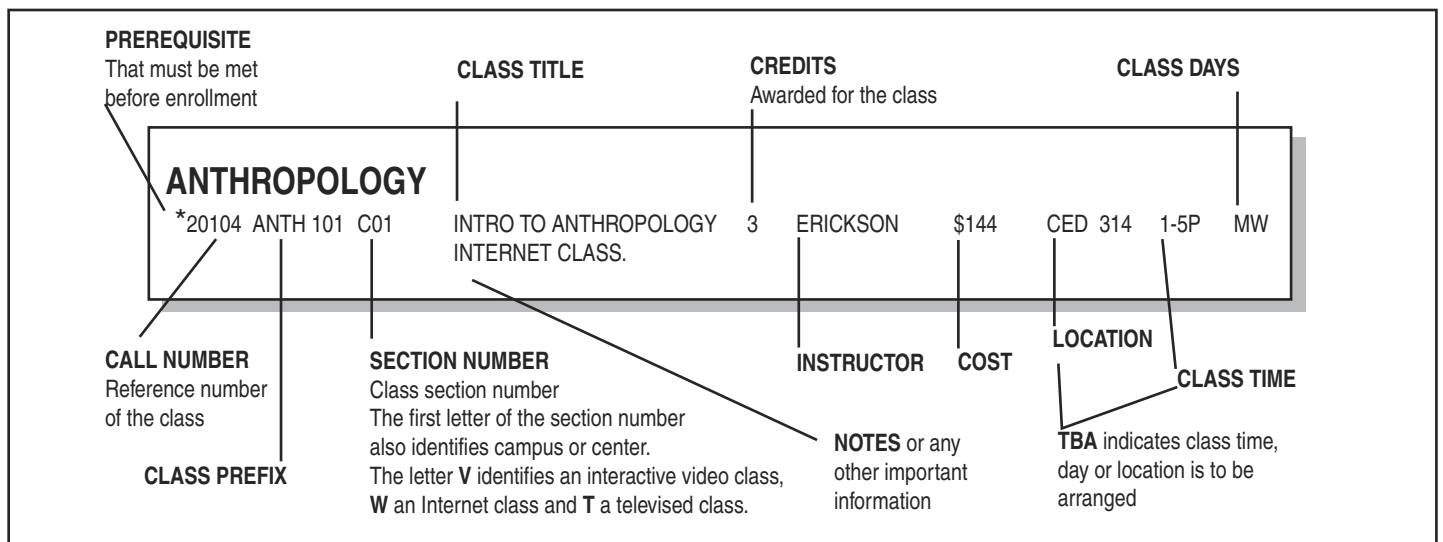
PREREQUISITE
That must be met before enrollment

CLASS TITLE

CREDITS
Awarded for the class

CLASS DAYS

ANTHROPOLOGY
*20104 ANTH 101 C01 INTRO TO ANTHROPOLOGY 3 ERICKSON $144 CED 314 1-5P MW
INTERNET CLASS.

CALL NUMBER
Reference number of the class

CLASS PREFIX

SECTION NUMBER
Class section number
The first letter of the section number also identifies campus or center.
The letter **V** identifies an interactive video class, **W** an Internet class and **T** a televised class.

NOTES or any other important information

INSTRUCTOR

COST

LOCATION

CLASS TIME

**TBA** indicates class time, day or location is to be arranged